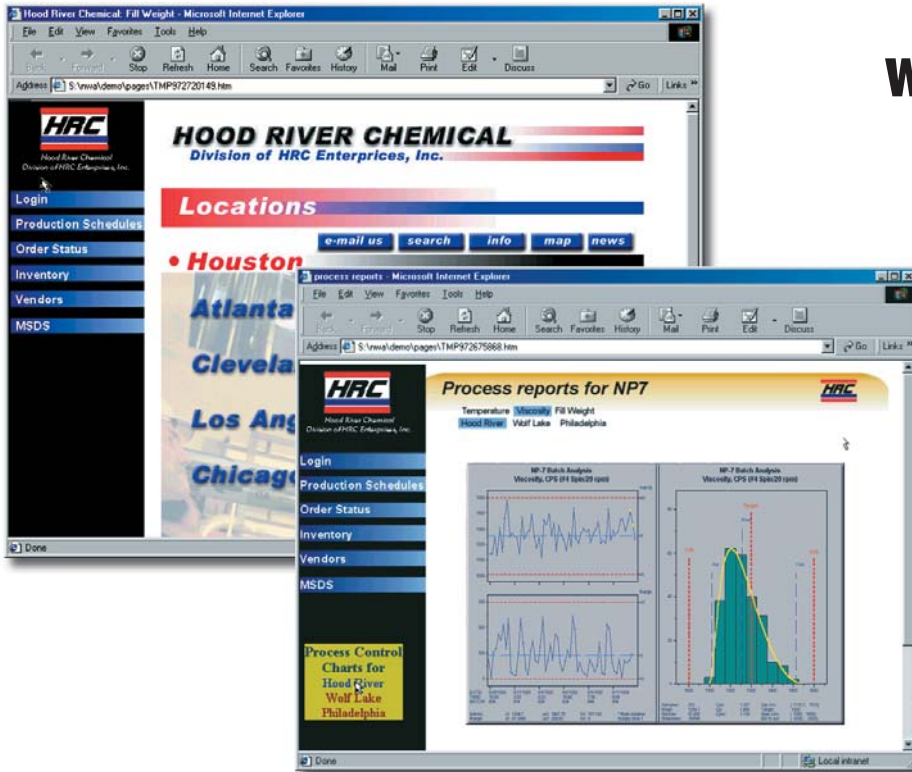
Hood River Chemical: Fill Weight - Microsoft Internet Explorer

File Edit View Favorites Tools Help

Back Forward Stop Refresh Home Search Favorites History Mail Print Edit Discuss

Address S:\nwa\demo\pages\TMP972720149.htm Go Links

HRC
Hood River Chemical
Division of HRC Enterprises, Inc.

Login
Production Schedules
Order Status
Inventory
Vendors
MSDS

HOOD RIVER CHEMICAL
Division of HRC Enterprices, Inc.

Locations

e-mail us search info map news

• Houston
Atlanta
Clevela
Los Ang
Chicago

Done

W

process reports - Microsoft Internet Explorer

File Edit View Favorites Tools Help

Back Forward Stop Refresh Home Search Favorites History Mail Print Edit Discuss

Address S:\nwa\demo\pages\TMP972675868.htm Go Links

HRC
Hood River Chemical
Division of HRC Enterprises, Inc.

Process reports for NP7

HRC

Temperature Viscosity Fill Weight
Hood River Wolf Lake Philadelphia

NP-7 Batch Analysis
Viscosity, CPS (#4 Spin/20 rpm)

NP-7 Batch Analysis
Viscosity, CPS (#4 Spin/20 rpm)

Login
Production Schedules
Order Status
Inventory
Vendors
MSDS

Process Control Charts for
Hood River
Wolf Lake
Philadelphia

Done
Local intranet